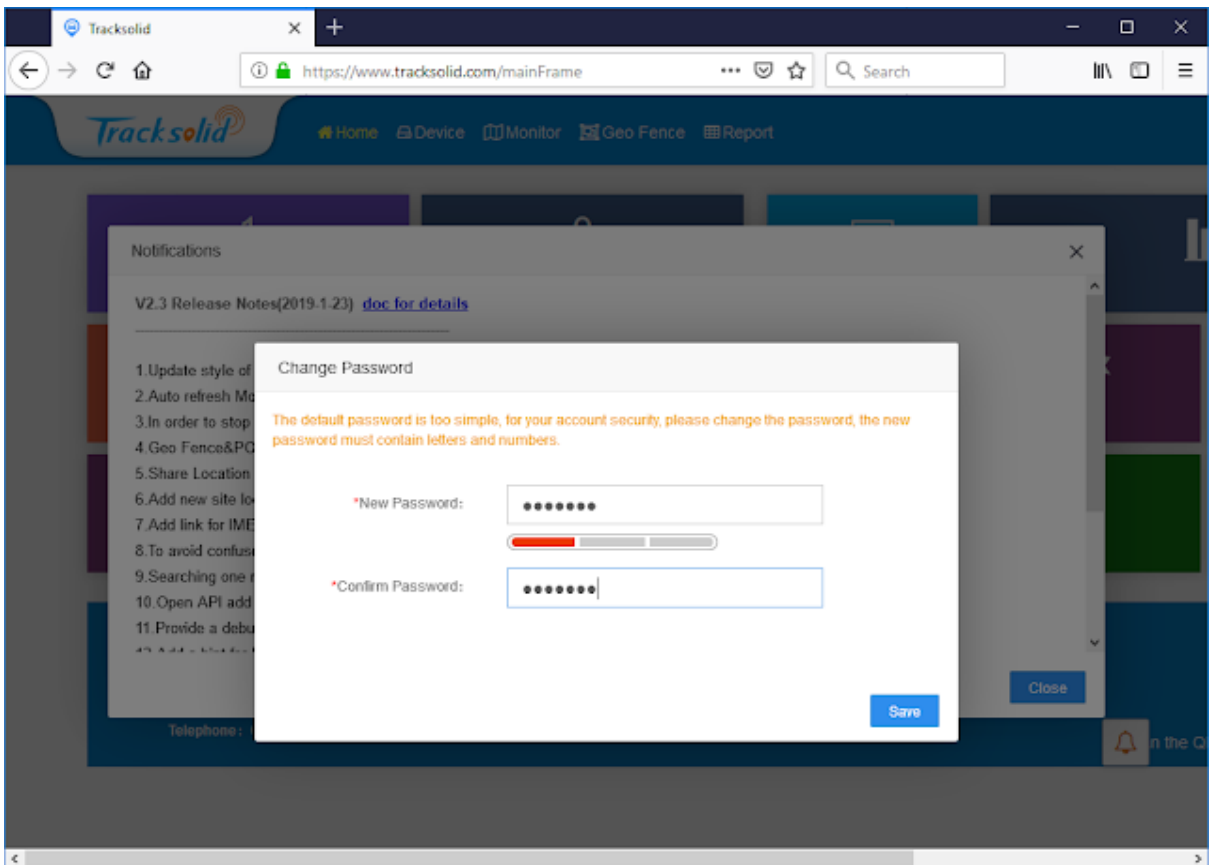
Tracksolid

https://www.tracksolid.com/mainFrame

Search

Tracksolid

Home Device Monitor Geo Fence Report

Notifications

V2.3 Release Notes(2019-1-23) doc for details

1.Update style of
2.Auto refresh Mo
3.In order to stop
4.Geo Fence&PO
5.Share Location
6.Add new site lo
7.Add link for IME
8.To avoid confus
9.Searching one
10.Open API add
11.Provide a debu

Close

Telephone :

n the Q

Change Password

The default password is too simple, for your account security, please change the password, the new password must contain letters and numbers.

*New Password: •••••••

*Confirm Password: •••••••

Save